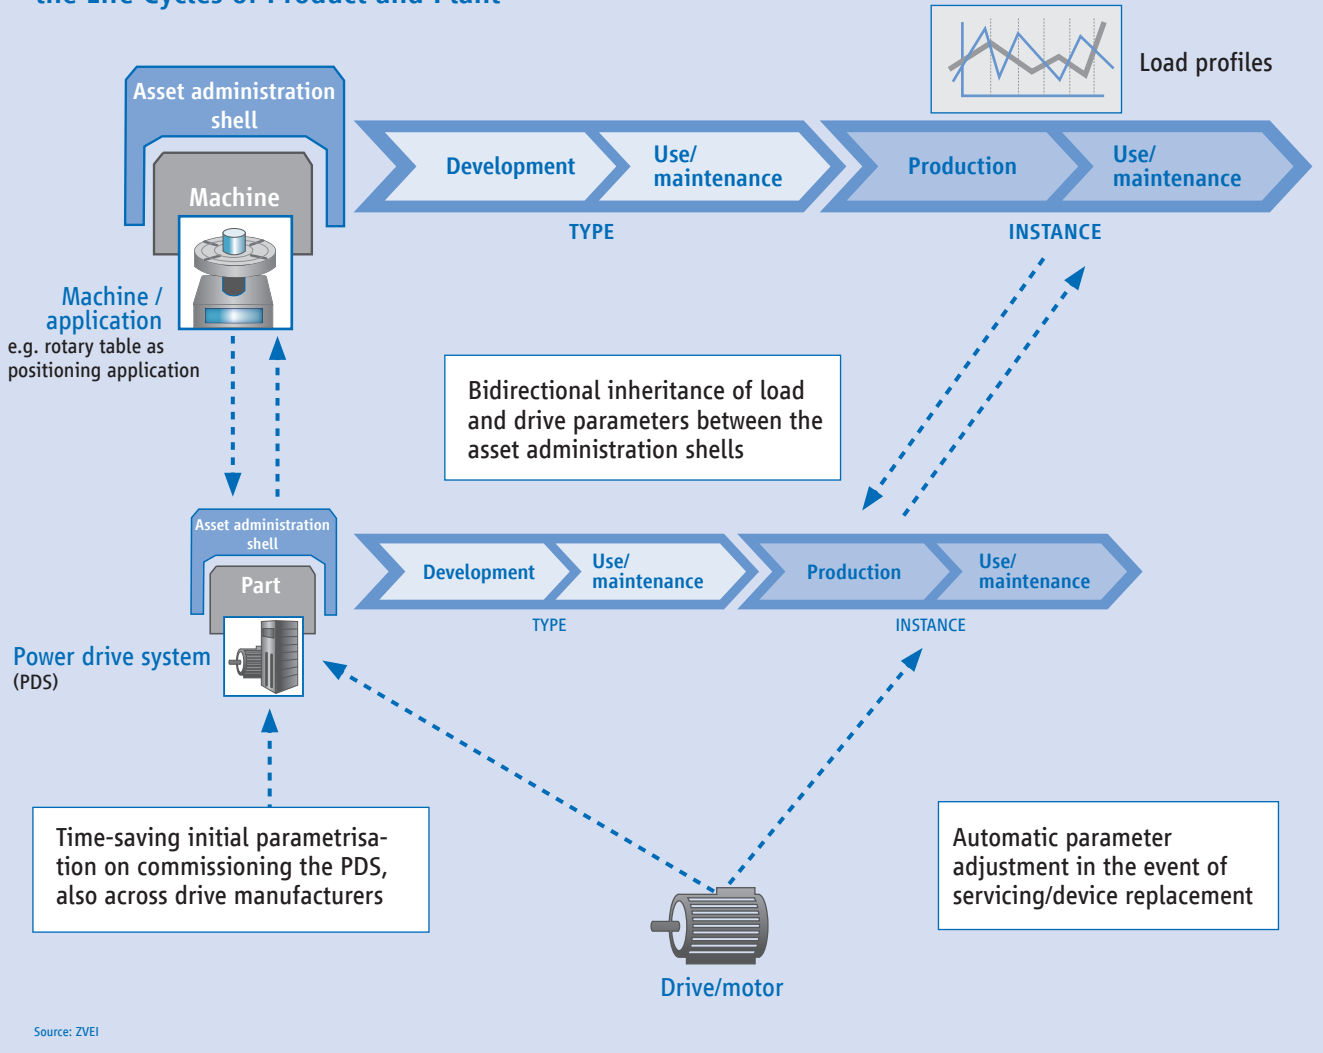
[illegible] Life Cycles of Product and Plant

Load profiles

Asset administration shell

Machine

Development

Use/ maintenance

Production

Use/ maintenance

TYPE

INSTANCE

Machine / application
e.g. rotary table as positioning application

Bidirectional inheritance of load and drive parameters between the asset administration shells

Asset administration shell

Part

Development

Use/ maintenance

Production

Use/ maintenance

TYPE

INSTANCE

Power drive system (PDS)

Time-saving initial parametrisation on commissioning the PDS, also across drive manufacturers

Automatic parameter adjustment in the event of servicing/device replacement

Drive/motor

Source: ZVEI